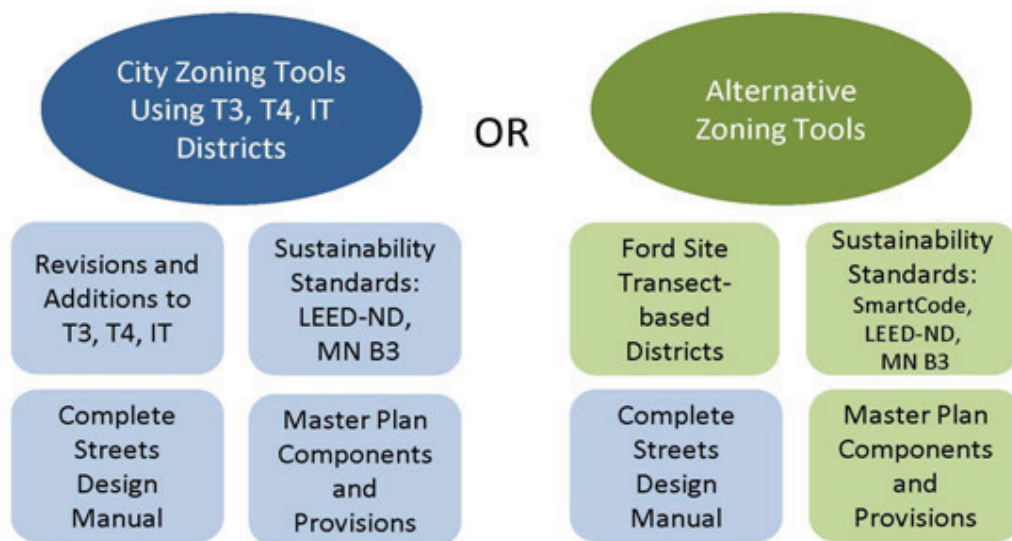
City Zoning Tools Using T3, T4, IT Districts

OR

Alternative Zoning Tools

Revisions and Additions to T3, T4, IT

Sustainability Standards: LEED-ND, MN B3

Complete Streets Design Manual

Master Plan Components and Provisions

Ford Site Transect-based Districts

Sustainability Standards: SmartCode, LEED-ND, MN B3

Complete Streets Design Manual

Master Plan Components and Provisions